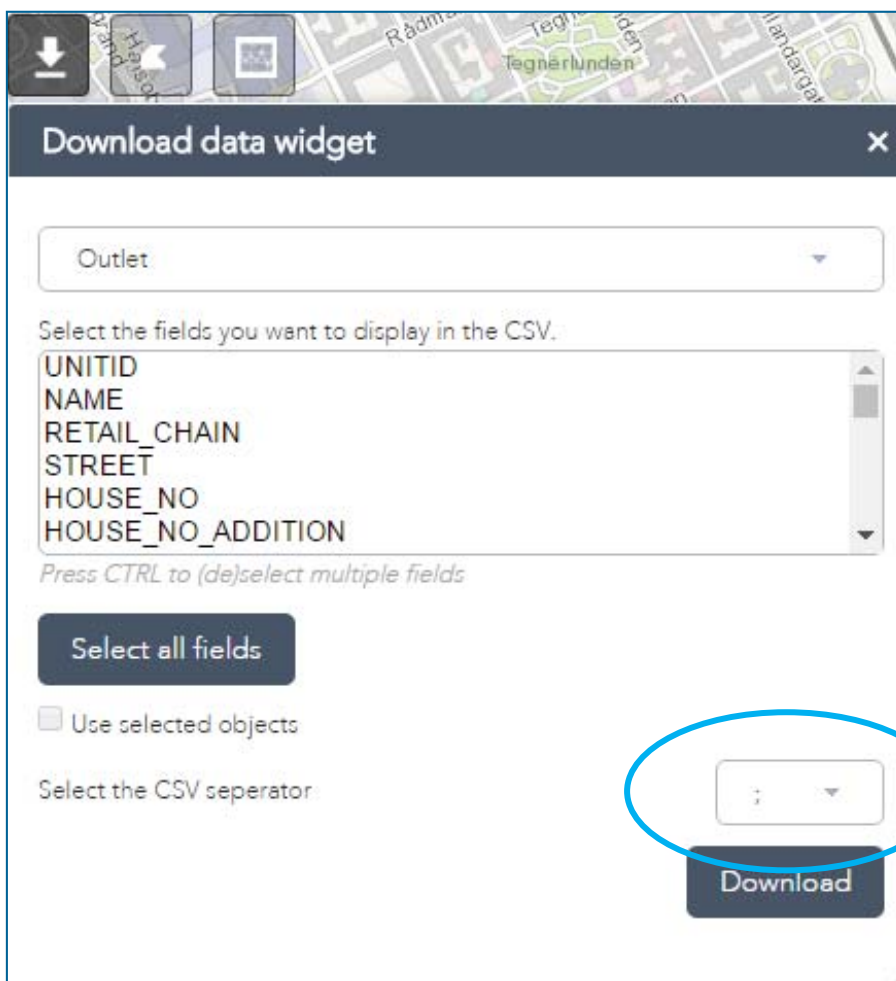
Rådm Tegn Tegnérlunden

Download data widget ×

Outlet

Select the fields you want to display in the CSV.

UNITID
NAME
RETAIL_CHAIN
STREET
HOUSE_NO
HOUSE_NO_ADDITION

Press CTRL to (de)select multiple fields

Select all fields

Use selected objects

Select the CSV seperator ;

Download